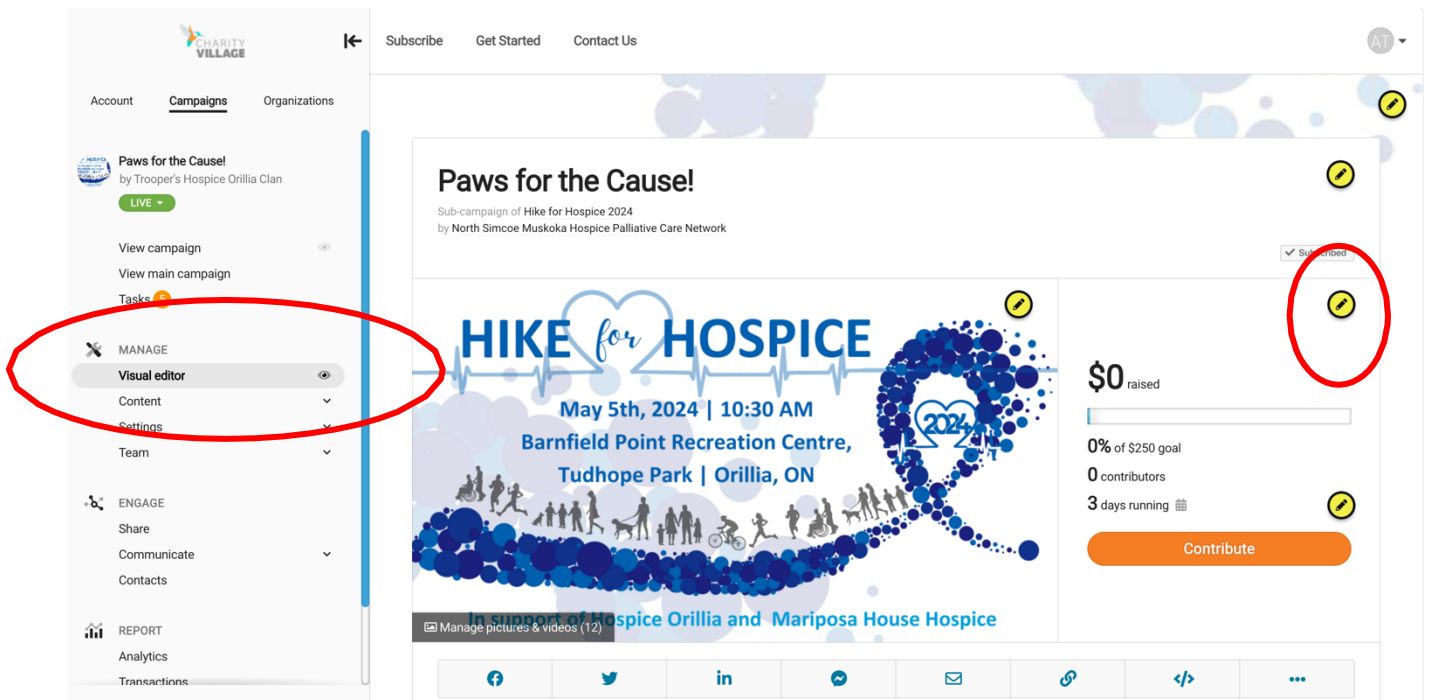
CHARITY VILLAGE

Account Campaigns Organizations

Paws for the Cause!
by Trooper's Hospice Orillia Clan
LIVE

View campaign
View main campaign
Tasks 5

MANAGE
Visual editor
Content
Settings
Team

ENGAGE
Share
Communicate
Contacts

REPORT
Analytics
Transactions

Subscribe Get Started Contact Us AT

Paws for the Cause!
Sub-campaign of Hike for Hospice 2024
by North Simcoe Muskoka Hospice Palliative Care Network

Subscribed

HIKE for HOSPICE
2024
May 5th, 2024 | 10:30 AM
Barnfield Point Recreation Centre,
Tudhope Park | Orillia, ON
In support of Hospice Orillia and Mariposa House Hospice

Manage pictures & videos (12)

$0 raised
0% of $250 goal
0 contributors
3 days running
Contribute